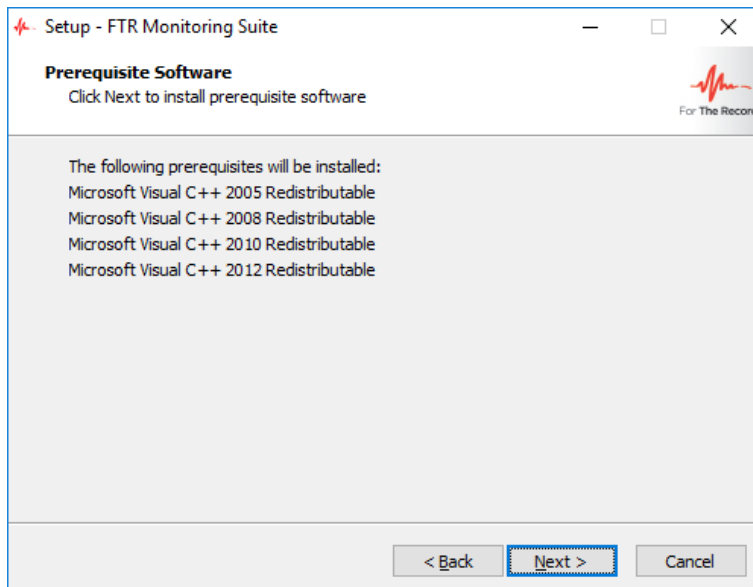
Setup - FTR Monitoring Suite

Prerequisite Software
Click Next to install prerequisite software

For The Recor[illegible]

The following prerequisites will be installed:
Microsoft Visual C++ 2005 Redistributable
Microsoft Visual C++ 2008 Redistributable
Microsoft Visual C++ 2010 Redistributable
Microsoft Visual C++ 2012 Redistributable

< Back
Next >
Cancel